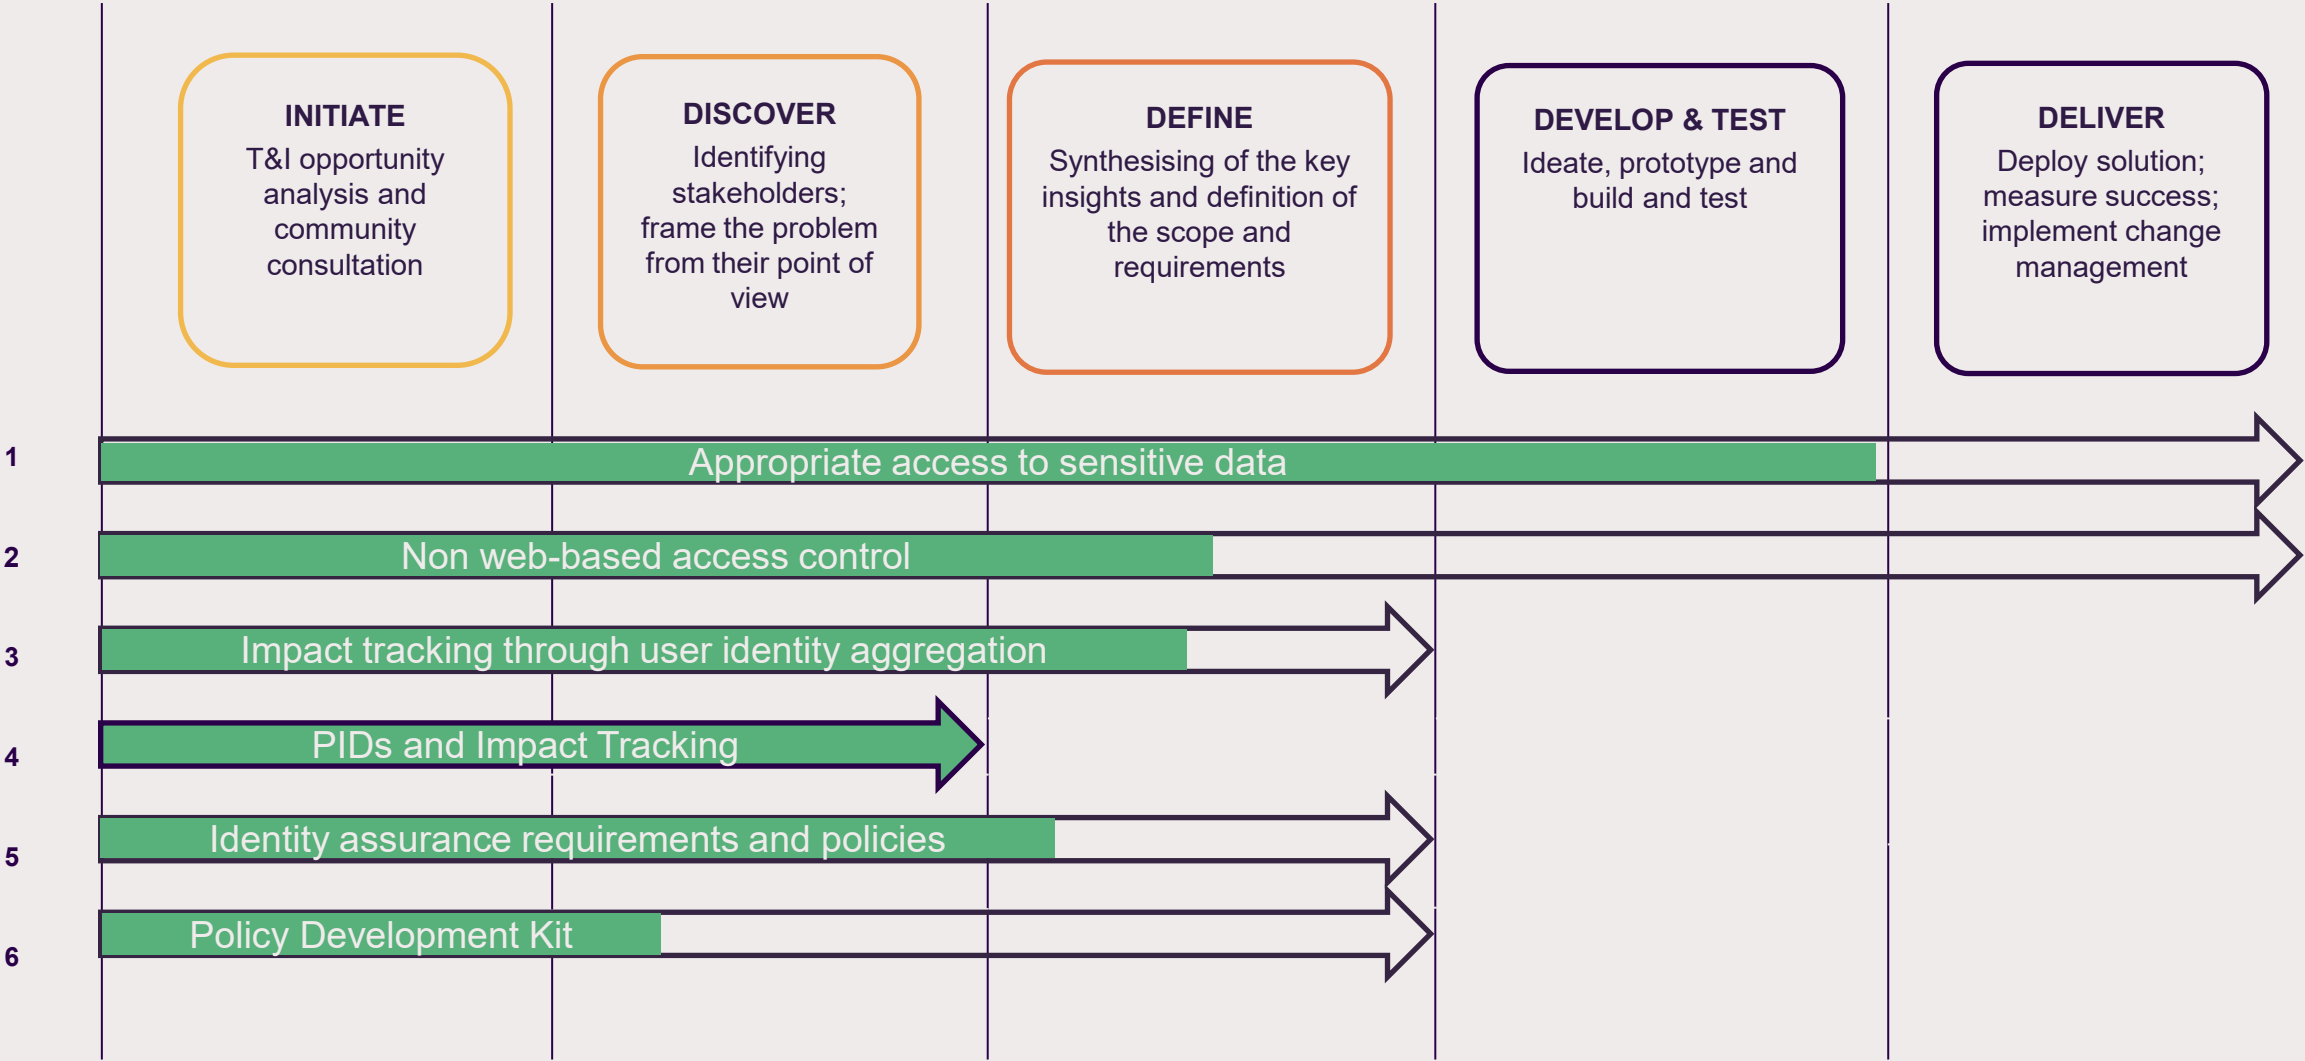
INITIATE
T&I opportunity analysis and community consultation

DISCOVER
Identifying stakeholders; frame the problem from their point of view

DEFINE
Synthesising of the key insights and definition of the scope and requirements

DEVELOP & TEST
Ideate, prototype and build and test

DELIVER
Deploy solution; measure success; implement change management

1 Appropriate access to sensitive data

2 Non web-based access control

3 Impact tracking through user identity aggregation

4 PIDs and Impact Tracking

5 Identity assurance requirements and policies

6 Policy Development Kit